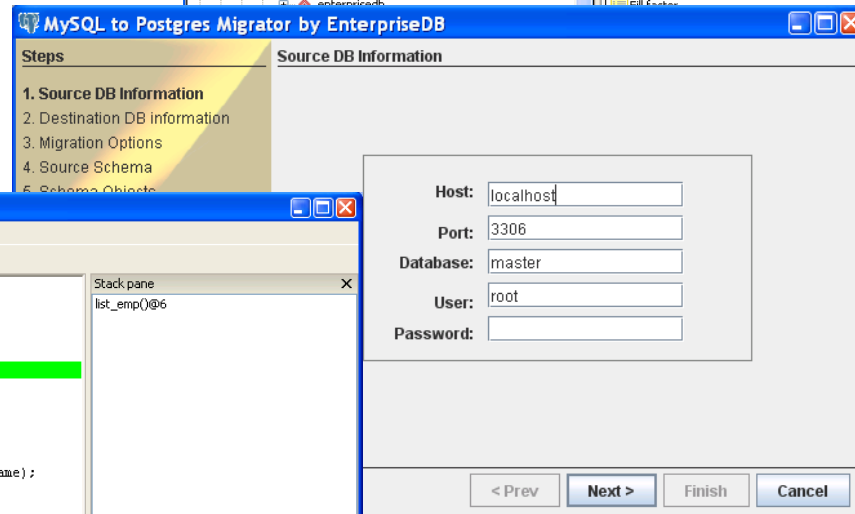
MySQL to Postgres Migrator by EnterpriseDB

Steps

1. Source DB Information
2. Destination DB information
3. Migration Options
4. Source Schema
5. Schema Objects

Source DB Information

Host: localhost
Port: 3306
Database: master
User: root
Password:

Stack pane
list_emp()@6

ame);

< Prev
Next >
Finish
Cancel